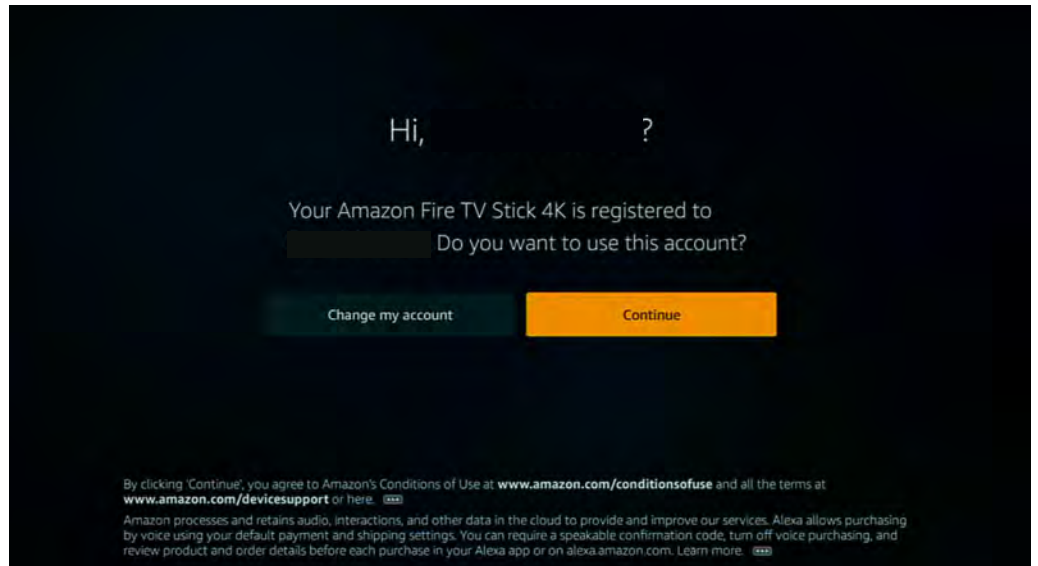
Hi, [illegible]?

Your Amazon Fire TV Stick 4K is registered to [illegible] Do you want to use this account?

Change my account

Continue

By clicking 'Continue', you agree to Amazon's Conditions of Use at **www.amazon.com/conditionsofuse** and all the terms at **www.amazon.com/devicesupport** or here.

Amazon processes and retains audio, interactions, and other data in the cloud to provide and improve our services. Alexa allows purchasing by voice using your default payment and shipping settings. You can require a speakable confirmation code, turn off voice purchasing, and review product and order details before each purchase in your Alexa app or on alexa.amazon.com. Learn more.